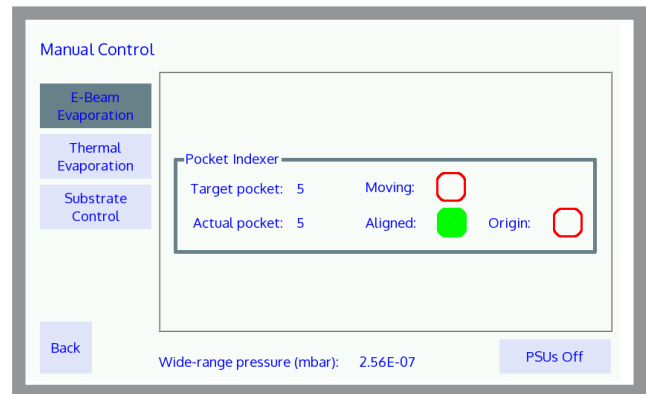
Manual Control

E-Beam Evaporation

Thermal Evaporation

Substrate Control

Pocket Indexer

Target pocket: 5

Moving:

Actual pocket: 5

Aligned:

Origin:

Back

Wide-range pressure (mbar): 2.56E-07

PSUs Off